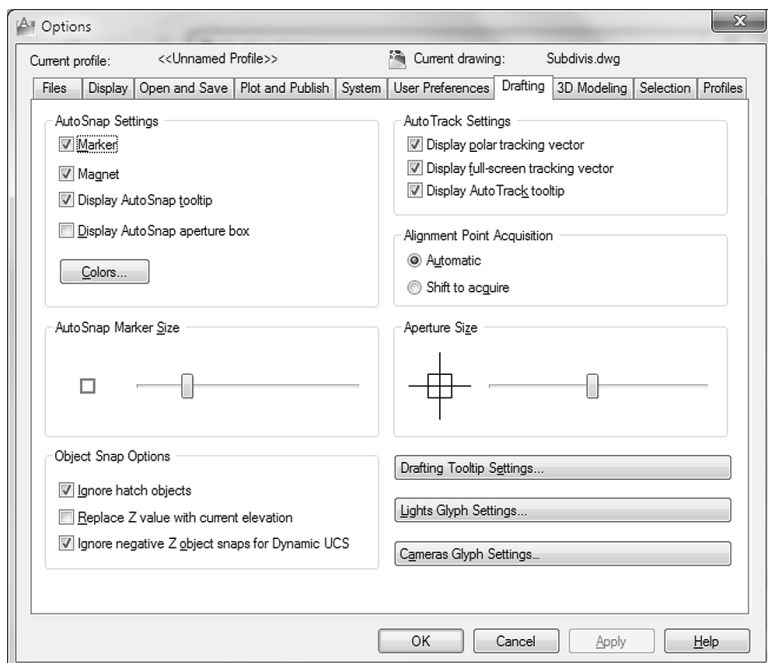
Options

Current profile: <<Unnamed Profile>>
Current drawing: Subdivis.dwg

Files | Display | Open and Save | Plot and Publish | System | User Preferences | Drafting | 3D Modeling | Selection | Profiles

AutoSnap Settings
Marker
Magnet
Display AutoSnap tooltip
Display AutoSnap aperture box
Colors...

AutoTrack Settings
Display polar tracking vector
Display full-screen tracking vector
Display AutoTrack tooltip

Alignment Point Acquisition
Automatic
Shift to acquire

AutoSnap Marker Size

Aperture Size

Object Snap Options
Ignore hatch objects
Replace Z value with current elevation
Ignore negative Z object snaps for Dynamic UCS

Drafting Tooltip Settings...
Lights Glyph Settings...
Cameras Glyph Settings...

OK
Cancel
Apply
Help